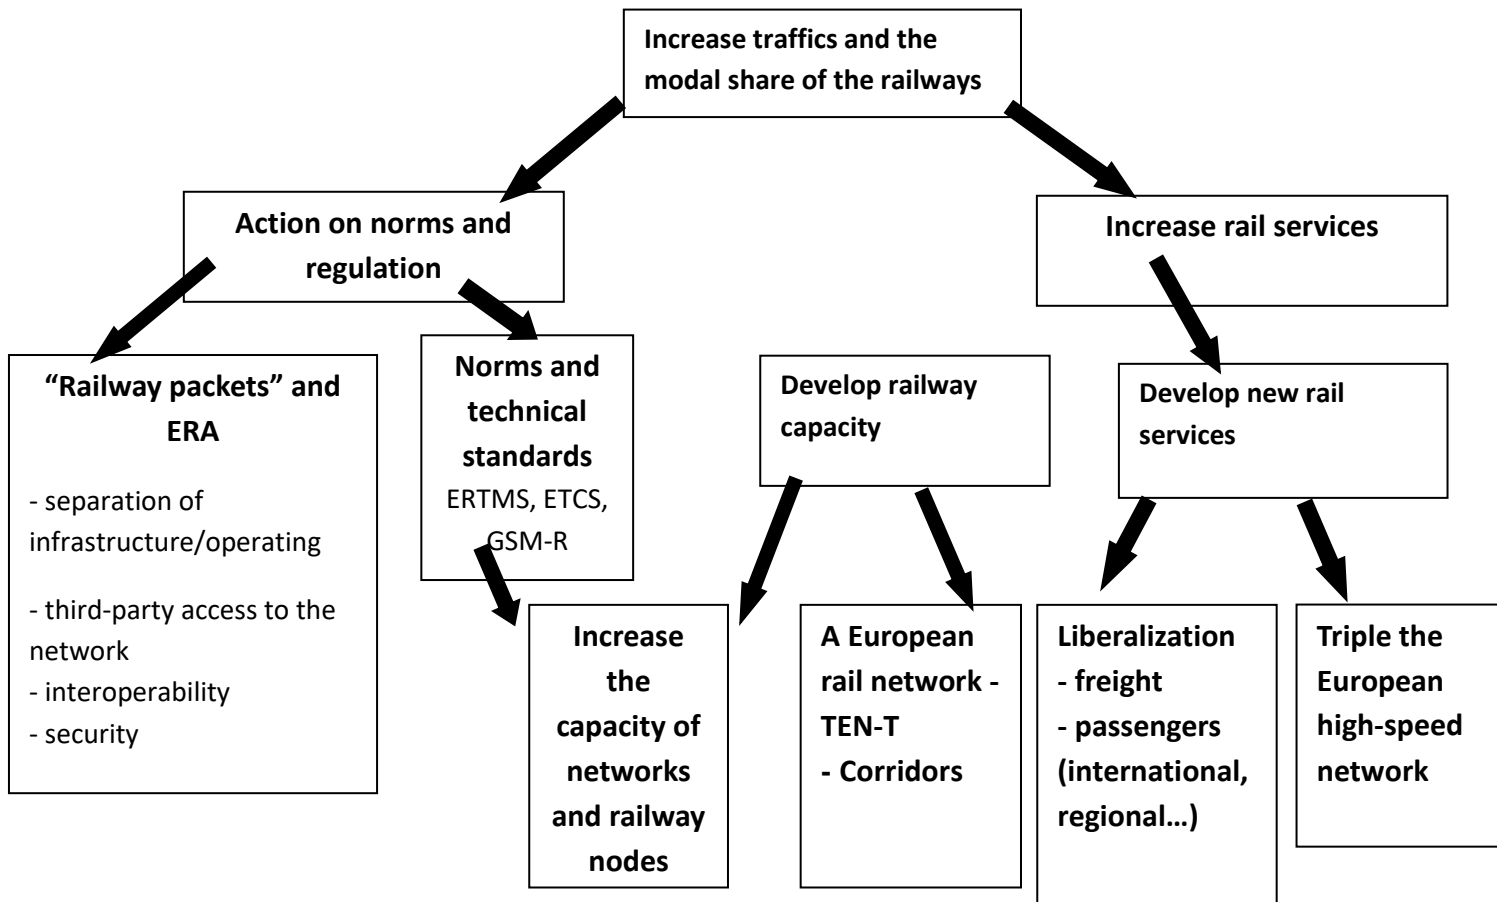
Increase traffics and the modal share of the railways

Action on norms and regulation

Increase rail services

"Railway packets" and ERA

- separation of infrastructure/operating

- third-party access to the network

- interoperability

- security

Norms and technical standards

ERTMS, ETCS, GSM-R

Develop railway capacity

Develop new rail services

Increase the capacity of networks and railway nodes

A European rail network - TEN-T

- Corridors

Liberalization

- freight

- passengers (international, regional…)

Triple the European high-speed network